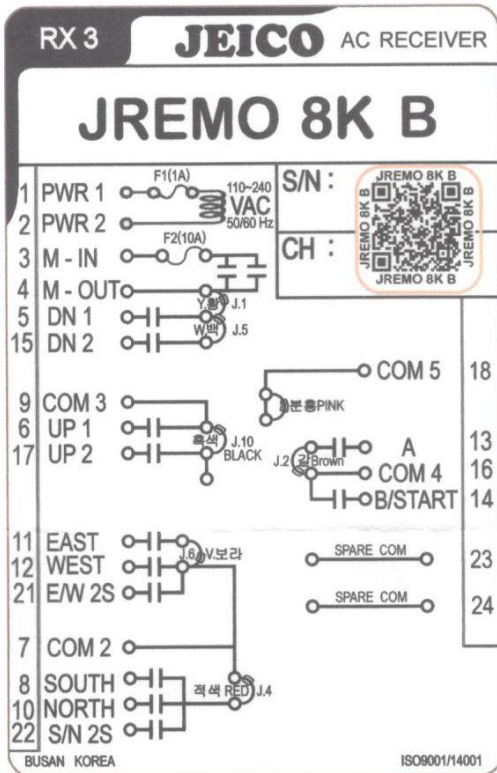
RX 3 JEICO AC RECEIVER

JREMO 8K B

1 PWR 1
2 PWR 2
F1(1A)
110~240 VAC 50/60 Hz

S/N :

CH :

JREMO 8K B
JREMO 8K B
JREMO 8K B
JREMO 8K B

3 M - IN
F2(10A)
4 M - OUT
Y.황 J.1
5 DN 1
W.백 J.5
15 DN 2

COM 5 18
분홍PINK

9 COM 3
6 UP 1
17 UP 2
흑색 J.10 BLACK

J.2 갈Brown
A 13
COM 4 16
B/START 14

11 EAST
12 WEST
21 E/W 2S
J.6 V.보라

SPARE COM 23
SPARE COM 24

7 COM 2

8 SOUTH
10 NORTH
22 S/N 2S
적색 RED J.4

BUSAN KOREA
ISO9001/14001